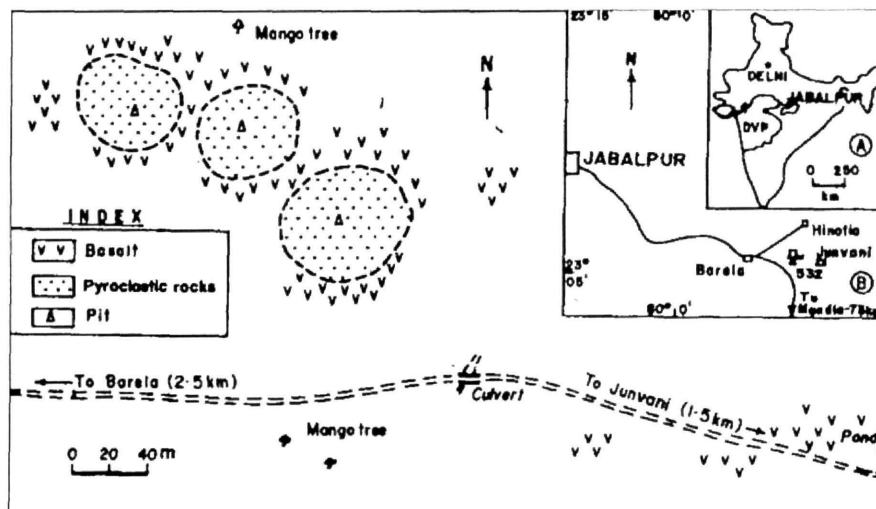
Mango tree

N

INDEX

Basalt

Pyroclastic rocks

Pit

23°18'

80°10'

N

DELHI

JABALPUR

DVP

A

0 250
km

JABALPUR

Hinotia

Junvani

532

23°05'

Barela

B

To Mandla-75km

80°10'

To Barela (2·5km)

Culvert

To Junvani (1·5km)

Pond

Mango tree

0 20 40m